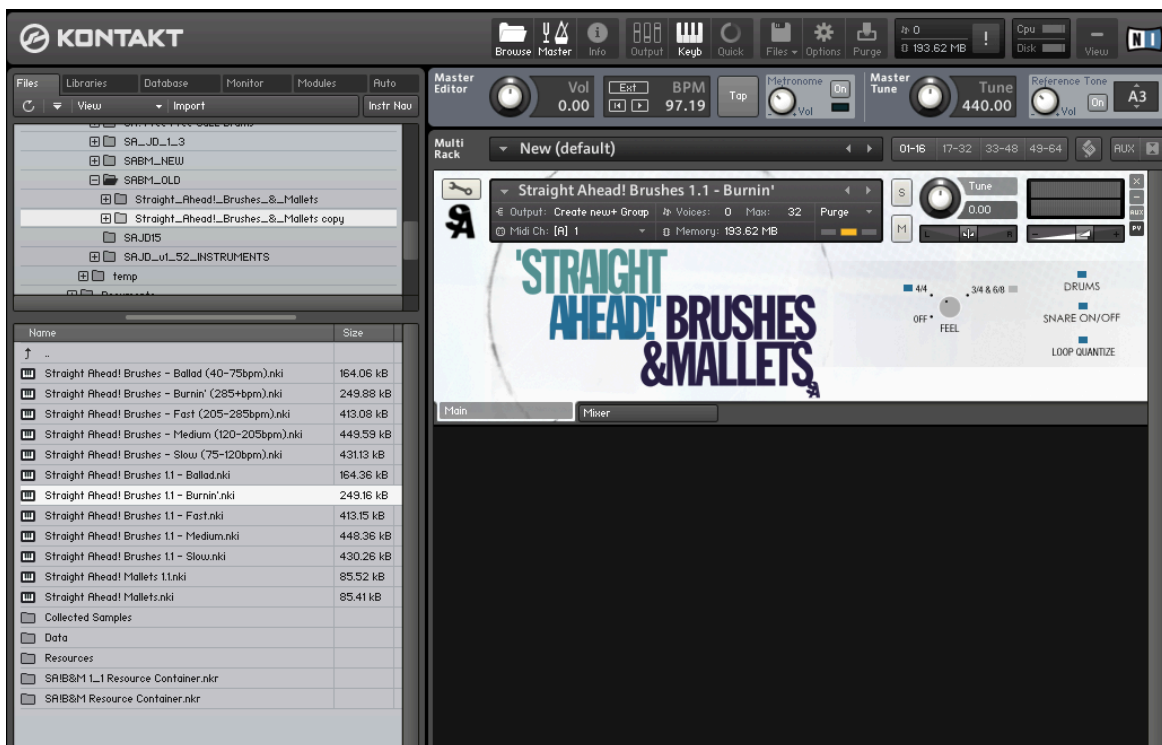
KONTAKT

Browse Master Info Output Keyb Quick Files Options Purge

0
0 193.62 MB
!
Cpu
Disk
View
NI

Files Libraries Database Monitor Modules Auto
View Import Instr Nav

SA_JD_1_3
SABM_NEW
SABM_OLD
Straight_Ahead!_Brushes_&_Mallets
Straight_Ahead!_Brushes_&_Mallets copy
SAJD15
SAJD_v1_52_INSTRUMENTS
temp

| Name | Size |
|---|---|
| .. | |
| Straight Ahead! Brushes - Ballad (40-75bpm).nki | 164.06 kB |
| Straight Ahead! Brushes - Burnin' (285+bpm).nki | 249.88 kB |
| Straight Ahead! Brushes - Fast (205-285bpm).nki | 413.08 kB |
| Straight Ahead! Brushes - Medium (120-205bpm).nki | 449.59 kB |
| Straight Ahead! Brushes - Slow (75-120bpm).nki | 431.13 kB |
| Straight Ahead! Brushes 1.1 - Ballad.nki | 164.36 kB |
| Straight Ahead! Brushes 1.1 - Burnin'.nki | 249.16 kB |
| Straight Ahead! Brushes 1.1 - Fast.nki | 413.15 kB |
| Straight Ahead! Brushes 1.1 - Medium.nki | 448.36 kB |
| Straight Ahead! Brushes 1.1 - Slow.nki | 430.26 kB |
| Straight Ahead! Mallets 1.1.nki | 85.52 kB |
| Straight Ahead! Mallets.nki | 85.41 kB |
| Collected Samples | |
| Data | |
| Resources | |
| SA!B&M 1_1 Resource Container.nkr | |
| SA!B&M Resource Container.nkr | |

Master Editor
Vol 0.00
Ext
BPM 97.19
Tap
Metronome On Vol
Master Tune
Tune 440.00
Reference Tone
Vol On A3

Multi Rack
New (default)
01-16 17-32 33-48 49-64 AUX

Straight Ahead! Brushes 1.1 - Burnin'
Output: Create new+ Group Voices: 0 Max: 32 Purge
Midi Ch: [A] 1 Memory: 193.62 MB
S
M
Tune 0.00
L R
AUX
PV

'STRAIGHT AHEAD!' BRUSHES &MALLETS
4/4 3/4 & 6/8
OFF FEEL
DRUMS
SNARE ON/OFF
LOOP QUANTIZE

Main
Mixer